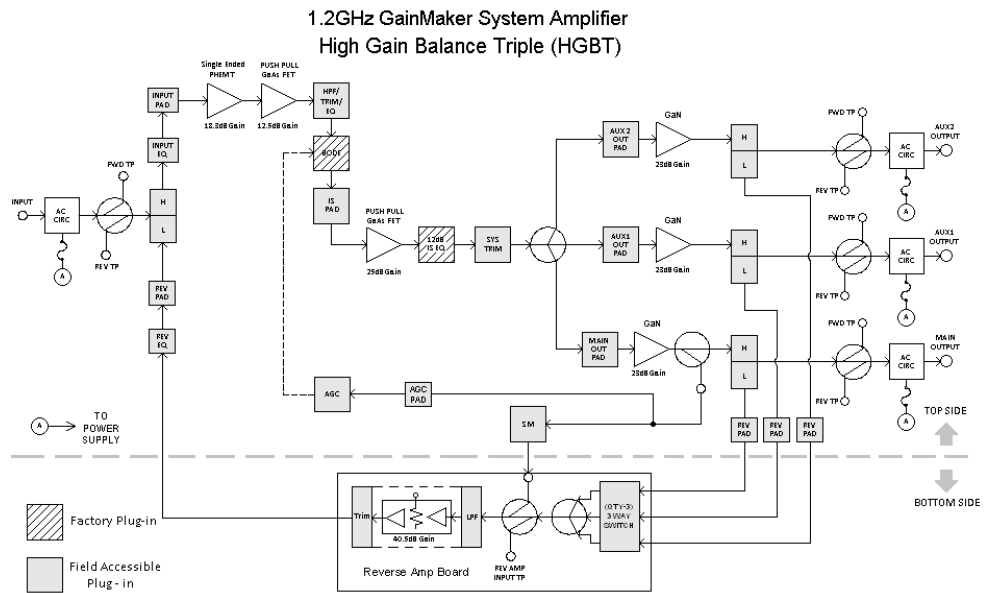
1.2GHz GainMaker System Amplifier
High Gain Balance Triple (HGBT)

INPUT
AC CIRC
A
FWD TP
REV TP
H
L
INPUT EQ
INPUT PAD
Single Ended PHEMT
18.3dB Gain
PUSH PULL GaAs FET
12.5dB Gain
HPF/ TRIM/ EQ
BODE
IS PAD
PUSH PULL GaAs FET
25dB Gain
12dB IS EQ
SYS TRIM
AUX 2 OUT PAD
GaN
23dB Gain
H
L
FWD TP
REV TP
AC CIRC
AUX2 OUTPUT
A
AUX1 OUT PAD
GaN
23dB Gain
H
L
FWD TP
REV TP
AC CIRC
AUX1 OUTPUT
A
MAIN OUT PAD
GaN
23dB Gain
H
L
FWD TP
REV TP
AC CIRC
MAIN OUTPUT
A
REV PAD
REV EQ
AGC
AGC PAD
SM
REV PAD
REV PAD
REV PAD
A TO POWER SUPPLY
TOP SIDE
BOTTOM SIDE
Factory Plug-in
Field Accessible Plug - in
Trim
40.5dB Gain
LPF
REV AMP INPUT TP
(QTY-3) 3 WAY SWITCH
Reverse Amp Board